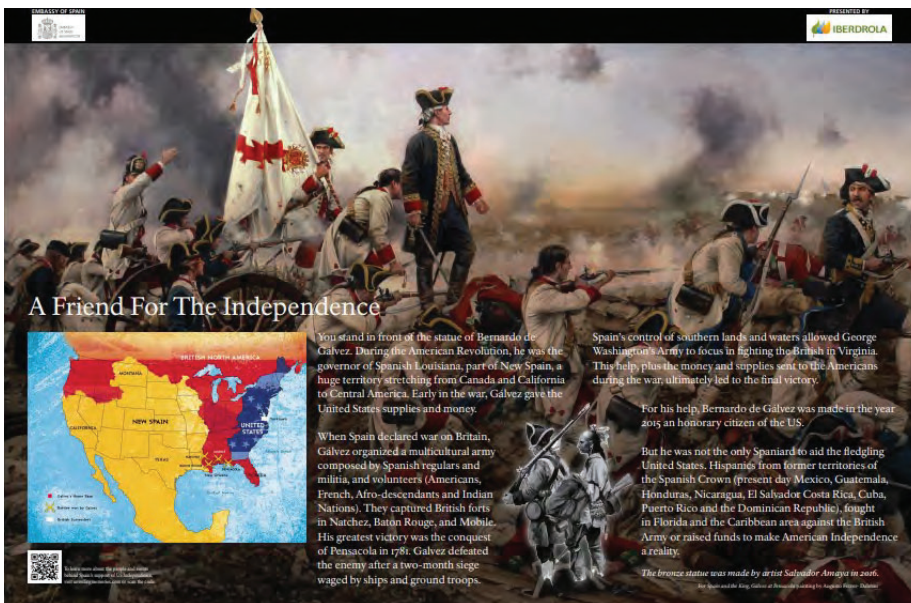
EMBASSY OF SPAIN

PRESENTED BY
IBERDROLA

A Friend For The Independence

BRITISH NORTH AMERICA
NEW SPAIN
UNITED STATES

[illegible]

To learn more about the people and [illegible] behind Spain's support of US independence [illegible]

You stand in front of the statue of Bernardo de Gálvez. During the American Revolution, he was the governor of Spanish Louisiana, part of New Spain, a huge territory stretching from Canada and California to Central America. Early in the war, Gálvez gave the United States supplies and money.

When Spain declared war on Britain, Gálvez organized a multicultural army composed by Spanish regulars and militia, and volunteers (Americans, French, Afro-descendants and Indian Nations). They captured British forts in Natchez, Baton Rouge, and Mobile. His greatest victory was the conquest of Pensacola in 1781. Galvez defeated the enemy after a two-month siege waged by ships and ground troops.

Spain's control of southern lands and waters allowed George Washington's Army to focus in fighting the British in Virginia. This help, plus the money and supplies sent to the Americans during the war, ultimately led to the final victory.

For his help, Bernardo de Gálvez was made in the year 2015 an honorary citizen of the US.

But he was not the only Spaniard to aid the fledgling United States. Hispanics from former territories of the Spanish Crown (present day Mexico, Guatemala, Honduras, Nicaragua, El Salvador Costa Rica, Cuba, Puerto Rico and the Dominican Republic), fought in Florida and the Caribbean area against the British Army or raised funds to make American Independence a reality.

The bronze statue was made by artist Salvador Amaya in 2016.

For Spain and the King, Gálvez at Pensacola painting by Augusto Ferrer-Dalmau